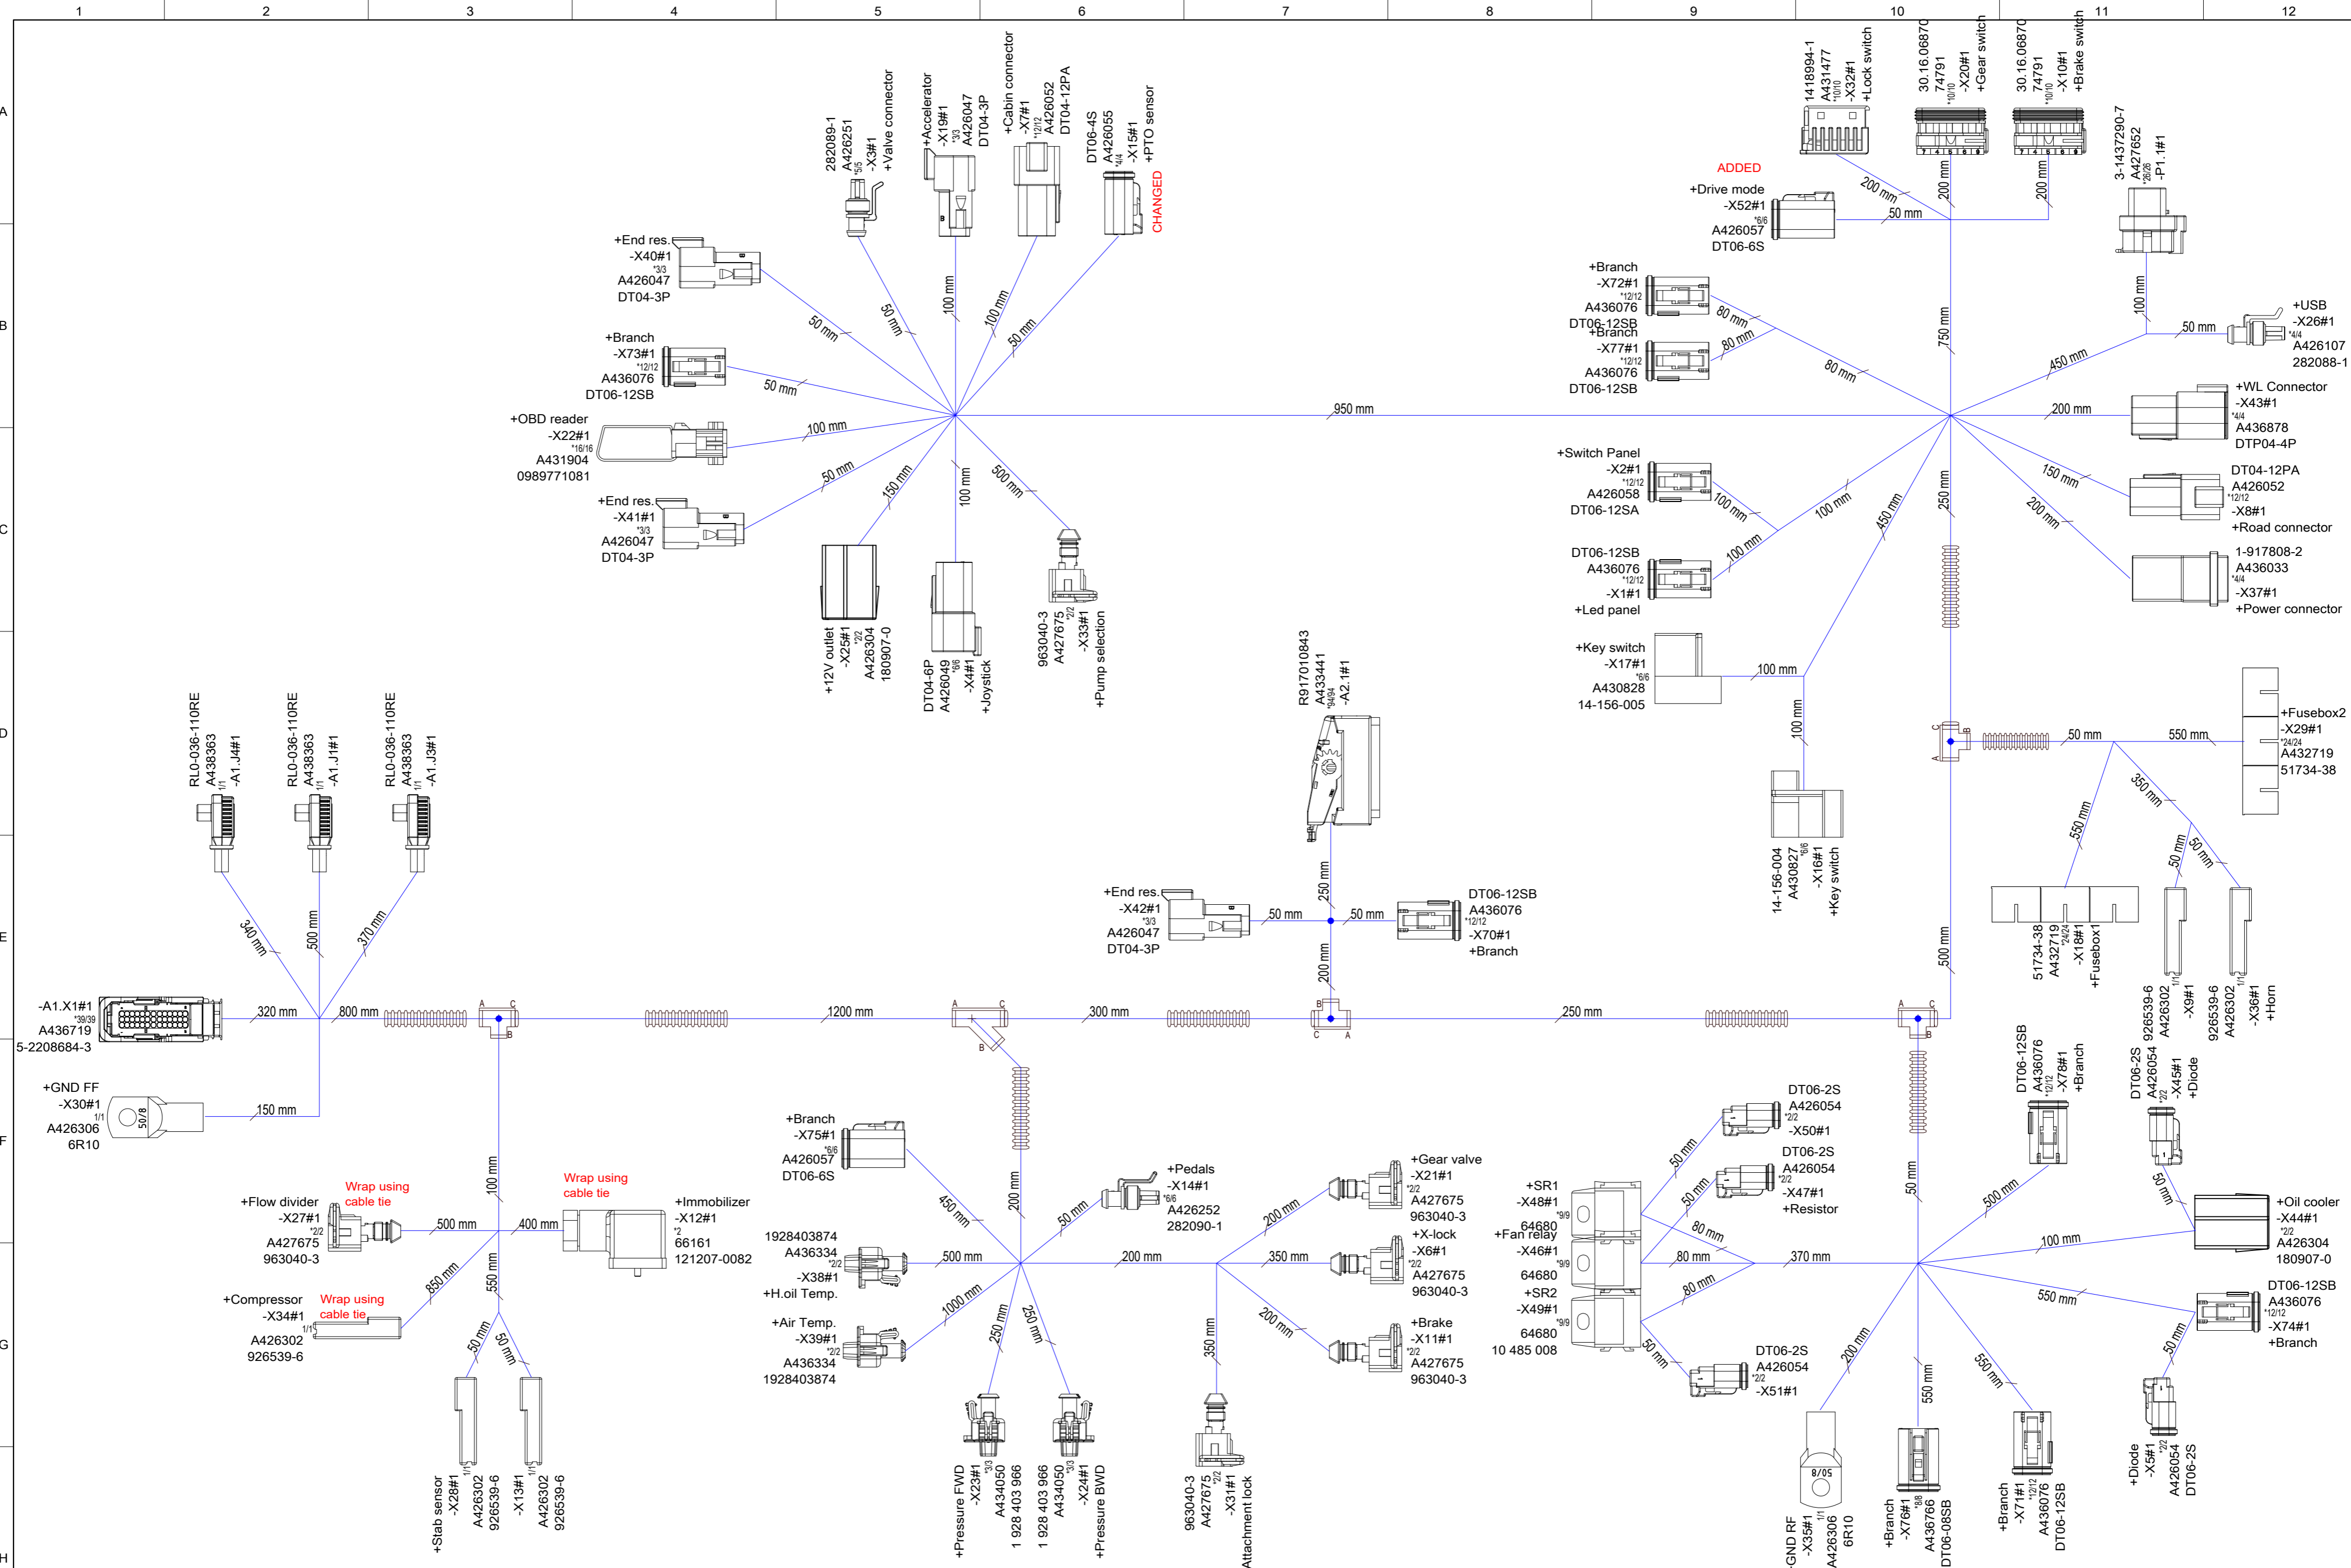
1 2 3 4 5 6 7 8 9 10 11 12

A B C D E F G H

282089-1
A426251
*5/5
-X3#1
+Valve connector

+Accelerator
-X19#1
*3/3
A426047
DT04-3P

+Cabin connector
-X7#1
*12/12
A426052
DT04-12PA

DT06-4S
A426055
*4/4
-X15#1
+PTO sensor
CHANGED

1418994-1
A431477
*10/10
-X32#1
+Lock switch

30.16.0687
74791
*10/10
-X20#1
+Gear switch

30.16.0687
74791
*10/10
-X10#1
+Brake switch

3-1437290-7
A427652
*26/26
-P1.1#1

ADDED
+Drive mode
-X52#1
*6/6
A426057
DT06-6S

200 mm
50 mm
200 mm
200 mm
100 mm

+USB
-X26#1
*4/4
A426107
282088-1
50 mm

+End res.
-X40#1
*3/3
A426047
DT04-3P

+Branch
-X72#1
*12/12
A436076
DT06-12SB
+Branch
-X77#1
*12/12
A436076
DT06-12SB
80 mm
80 mm
80 mm
750 mm
450 mm

+Branch
-X73#1
*12/12
A436076
DT06-12SB

50 mm
50 mm
100 mm
100 mm
50 mm
50 mm

+OBD reader
-X22#1
*16/16
A431904
0989771081
100 mm

950 mm

+WL Connector
-X43#1
*4/4
A436878
DTP04-4P
200 mm

+End res.
-X41#1
*3/3
A426047
DT04-3P
50 mm
150 mm
100 mm
500 mm

+Switch Panel
-X2#1
*12/12
A426058
DT06-12SA
100 mm
100 mm
450 mm
250 mm
150 mm
200 mm

DT04-12PA
A426052
*12/12
-X8#1
+Road connector

DT06-12SB
A436076
*12/12
-X1#1
+Led panel
100 mm

1-917808-2
A436033
*4/4
-X37#1
+Power connector

+12V outlet
-X25#1
*2/2
A426304
180907-0

DT04-6P
A426049
*6/6
-X4#1
+Joystick

963040-3
A427675
*2/2
-X33#1
+Pump selection

+Key switch
-X17#1
*6/6
A430828
14-156-005
100 mm
100 mm

R917010843
A433441
*94/94
-A2.1#1

+Fusebox2
-X29#1
*24/24
A432719
51734-38
50 mm
550 mm
350 mm
550 mm
50 mm
50 mm

RL0-036-110RE
A438363
1/1
-A1.J4#1

RL0-036-110RE
A438363
1/1
-A1.J1#1

RL0-036-110RE
A438363
1/1
-A1.J3#1

14-156-004
A430827
*6/6
-X16#1
+Key switch

+End res.
-X42#1
*3/3
A426047
DT04-3P
50 mm
50 mm
250 mm
200 mm

DT06-12SB
A436076
*12/12
-X70#1
+Branch

340 mm
500 mm
370 mm

51734-38
A432719
*24/24
-X18#1
+Fusebox1

926539-6
A426302
1/1
-X9#1

926539-6
A426302
1/1
-X36#1
+Horn

500 mm

-A1.X1#1
*39/39
A436719
5-2208684-3
320 mm
800 mm
1200 mm
300 mm
250 mm

DT06-12SB
A436076
*12/12
-X78#1
+Branch

DT06-2S
A426054
*2/2
-X45#1
+Diode

+GND FF
-X30#1
1/1
A426306
6R10
50/8
150 mm

+Branch
-X75#1
*6/6
A426057
DT06-6S

DT06-2S
A426054
*2/2
-X50#1

DT06-2S
A426054
*2/2
-X47#1
+Resistor

+Pedals
-X14#1
*6/6
A426252
282090-1

+Gear valve
-X21#1
*2/2
A427675
963040-3

+SR1
-X48#1
*9/9
64680
+Fan relay
-X46#1
*9/9
64680
+SR2
-X49#1
*9/9
64680
10 485 008

+Oil cooler
-X44#1
*2/2
A426304
180907-0

+Flow divider
-X27#1
*2/2
A427675
963040-3
Wrap using
cable tie
Wrap using
cable tie
100 mm
500 mm
400 mm

+Immobilizer
-X12#1
*2
66161
121207-0082

1928403874
A436334
*2/2
-X38#1
+H.oil Temp.
500 mm
450 mm
200 mm
50 mm
200 mm
200 mm
350 mm
50 mm
50 mm
80 mm
80 mm
80 mm
370 mm
50 mm
500 mm
100 mm
50 mm

+X-lock
-X6#1
*2/2
A427675
963040-3

+Compressor
-X34#1
1/1
A426302
926539-6
Wrap using
cable tie
850 mm
550 mm

+Air Temp.
-X39#1
*2/2
A436334
1928403874
1000 mm
250 mm
250 mm
200 mm

+Brake
-X11#1
*2/2
A427675
963040-3

DT06-2S
A426054
*2/2
-X51#1
50 mm

DT06-12SB
A436076
*12/12
-X74#1
+Branch
550 mm
50 mm
200 mm
550 mm
550 mm
350 mm
50 mm
50 mm

+Stab sensor
-X28#1
1/1
A426302
926539-6

-X13#1
1/1
A426302
926539-6

+Pressure FWD
-X23#1
*3/3
A434050
1 928 403 966

1 928 403 966
A434050
*3/3
-X24#1
+Pressure BWD

963040-3
A427675
*2/2
-X31#1
Attachment lock

GND RF
-X35#1
1/1
A426306
6R10
8/05

+Branch
-X76#1
*8/8
A436766
DT06-08SB

+Branch
-X71#1
*12/12
A436076
DT06-12SB

+Diode
-X5#1
*2/2
A426054
DT06-2S